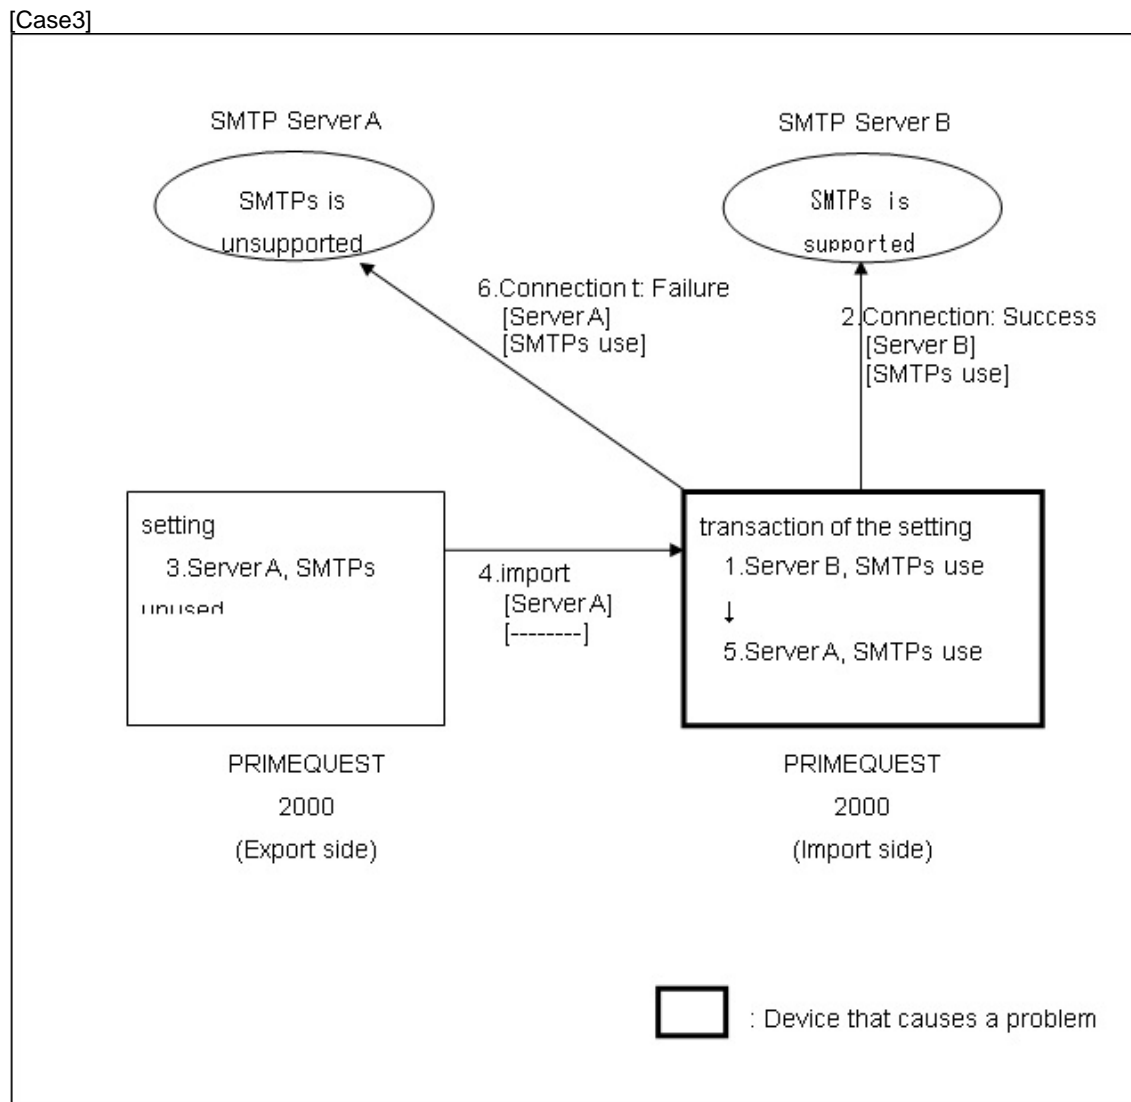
[Case3]

SMTP Server A

SMTPs is unsupported

SMTP Server B

SMTPs is supported

6.Connection t: Failure
[Server A]
[SMTPs use]

2.Connection: Success
[Server B]
[SMTPs use]

setting
3.Server A, SMTPs unused

4.import
[Server A]
[--------]

transaction of the setting
1.Server B, SMTPs use
↓
5.Server A, SMTPs use

PRIMEQUEST
2000
(Export side)

PRIMEQUEST
2000
(Import side)

: Device that causes a problem